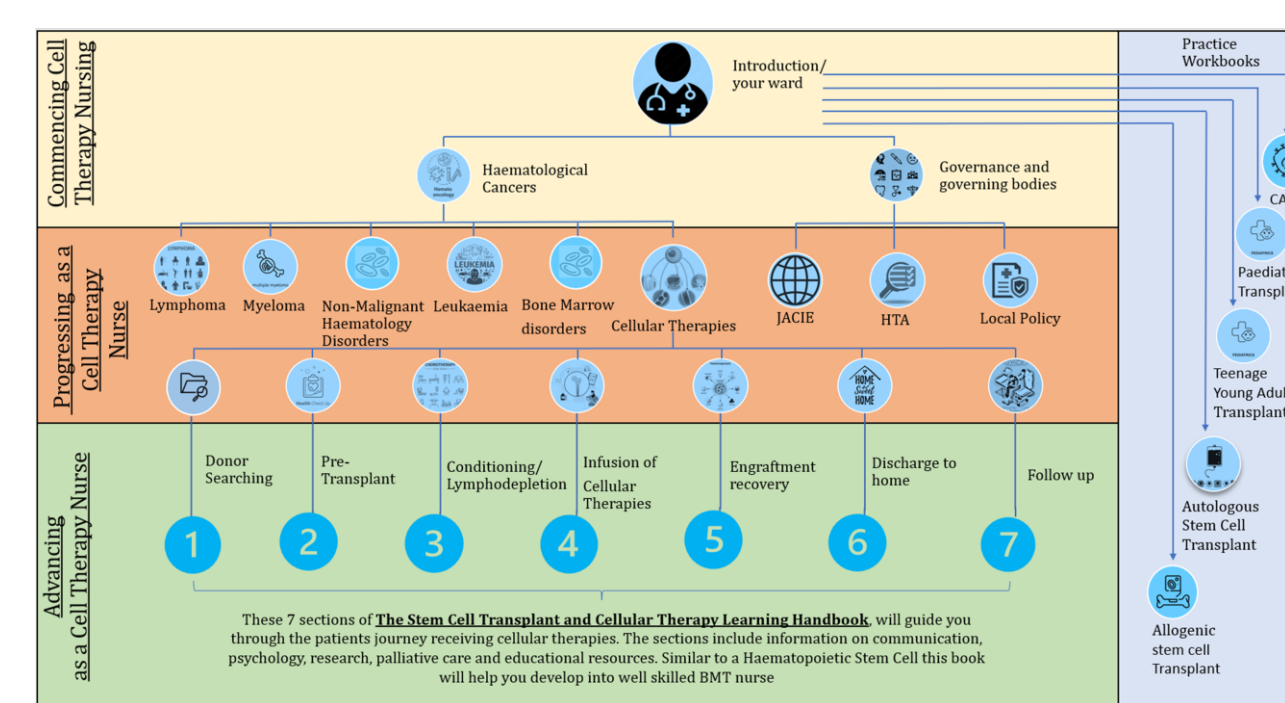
Commencing Cell Therapy Nursing

Introduction/ your ward

Haematological Cancers

Governance and governing bodies

Progressing as a Cell Therapy Nurse

LYMPHOMA

Lymphoma

Multiple myeloma

Myeloma

Non-Malignant Haematology Disorders

LEUKEMIA

Leukaemia

Bone Marrow disorders

Cellular Therapies

JACIE

HTA

Local Policy

Health Check Up

CHEMOTHERAPY

HOME Sweet HOME

Advancing as a Cell Therapy Nurse

Donor Searching

Pre-Transplant

Conditioning/ Lymphodepletion

Infusion of Cellular Therapies

Engraftment recovery

Discharge to home

Follow up

1

2

3

4

5

6

7

These 7 sections of The Stem Cell Transplant and Cellular Therapy Learning Handbook, will guide you through the patients journey receiving cellular therapies. The sections include information on communication, psychology, research, palliative care and educational resources. Similar to a Haematopoietic Stem Cell this book will help you develop into well skilled BMT nurse

Practice Workbooks

CA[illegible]

Paediat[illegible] Transpl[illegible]

Teenage Young Adul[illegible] Transplant

Autologous Stem Cell Transplant

Allogenic stem cell Transplant